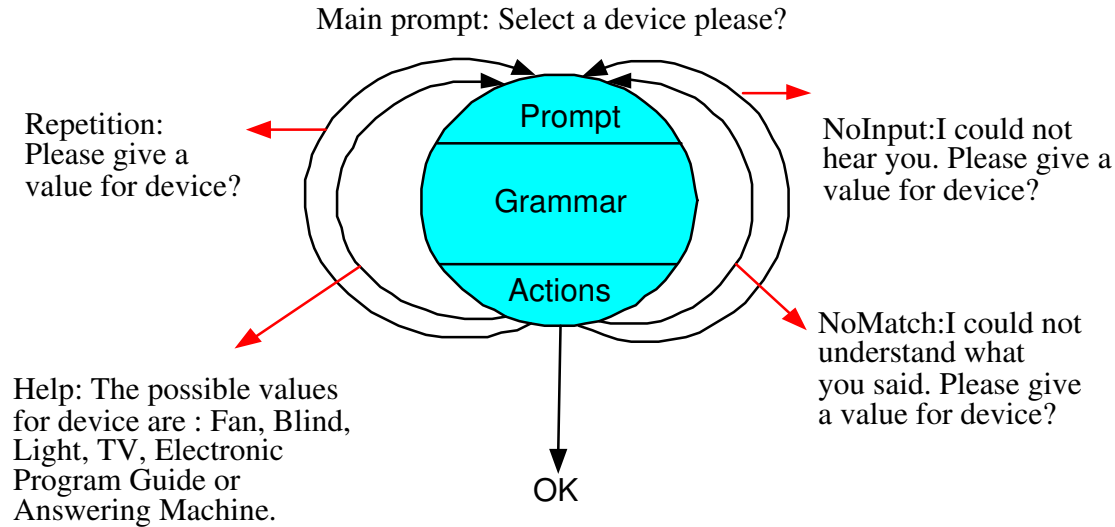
Main prompt: Select a device please?

Repetition: Please give a value for device?

Prompt

Grammar

Actions

NoInput:I could not hear you. Please give a value for device?

NoMatch:I could not understand what you said. Please give a value for device?

Help: The possible values for device are : Fan, Blind, Light, TV, Electronic Program Guide or Answering Machine.

OK